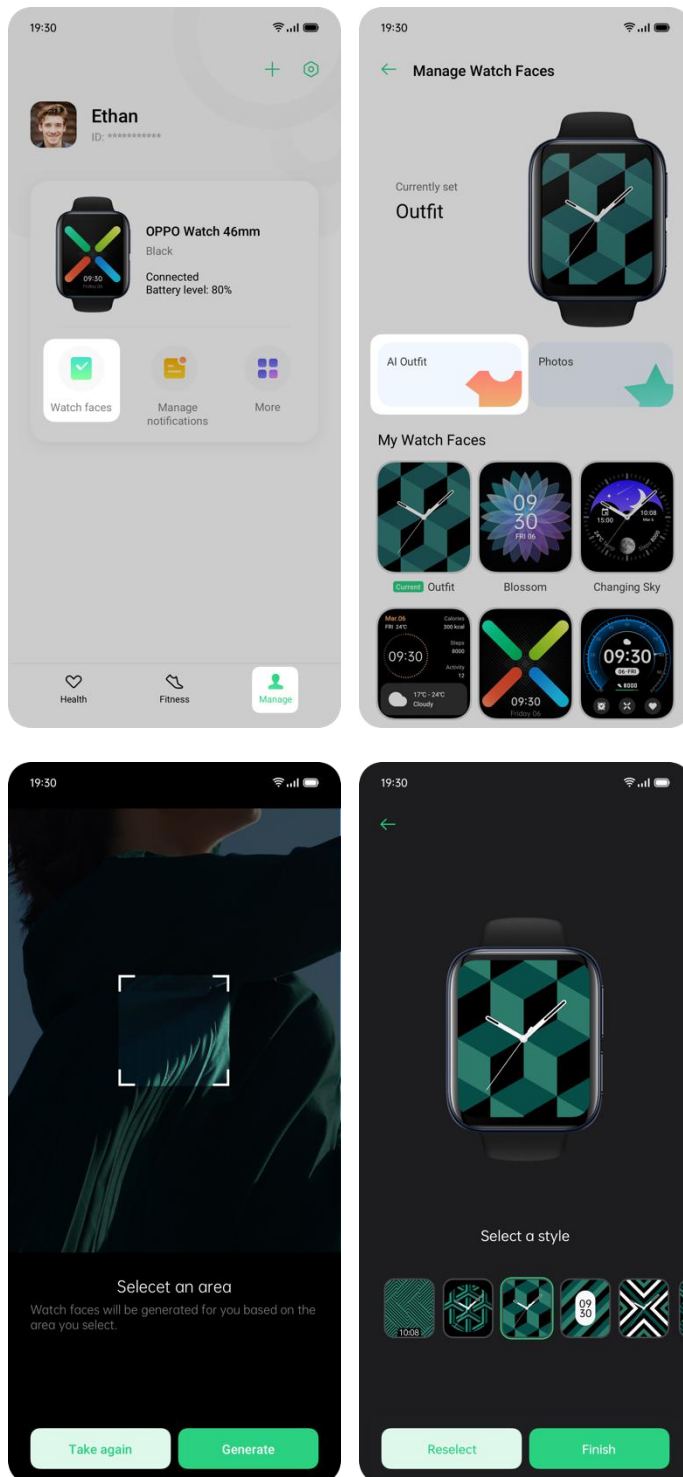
19:30

Ethan
ID: ***********

OPPO Watch 46mm
Black
Connected
Battery level: 80%

09:30
Friday 06

Watch faces

Manage notifications

More

Health

Fitness

Manage

19:30

Manage Watch Faces

Currently set
Outfit

AI Outfit

Photos

My Watch Faces

Current Outfit

09
30
FRI 06

Blossom

15:00
10:08

Changing Sky

Mar.06
FRI 24°C
Calories
300 kcal
Steps
8000
Activity
12
09:30
17°C - 24°C
Cloudy

09:30
Friday 06

09:30
06-FRI
8000

19:30

Selecet an area

Watch faces will be generated for you based on the area you select.

Take again

Generate

19:30

Select a style

10:08

09
30

Reselect

Finish